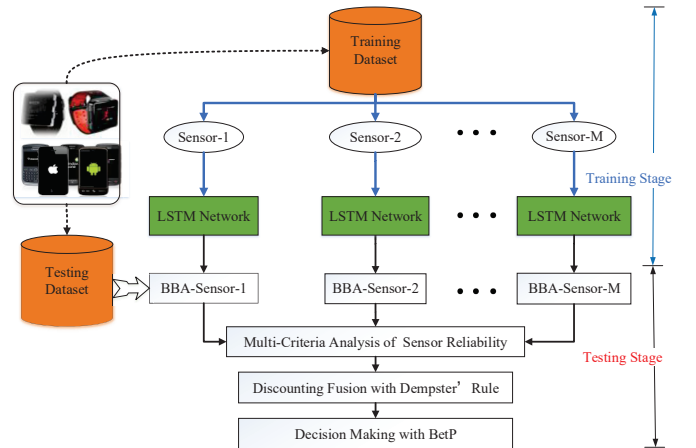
Training Dataset

Sensor-1

Sensor-2

• • •

Sensor-M

Training Stage

LSTM Network

LSTM Network

• • •

LSTM Network

Testing Dataset

BBA-Sensor-1

BBA-Sensor-2

• • •

BBA-Sensor-M

Multi-Criteria Analysis of Sensor Reliability

Testing Stage

Discounting Fusion with Dempster' Rule

Decision Making with BetP